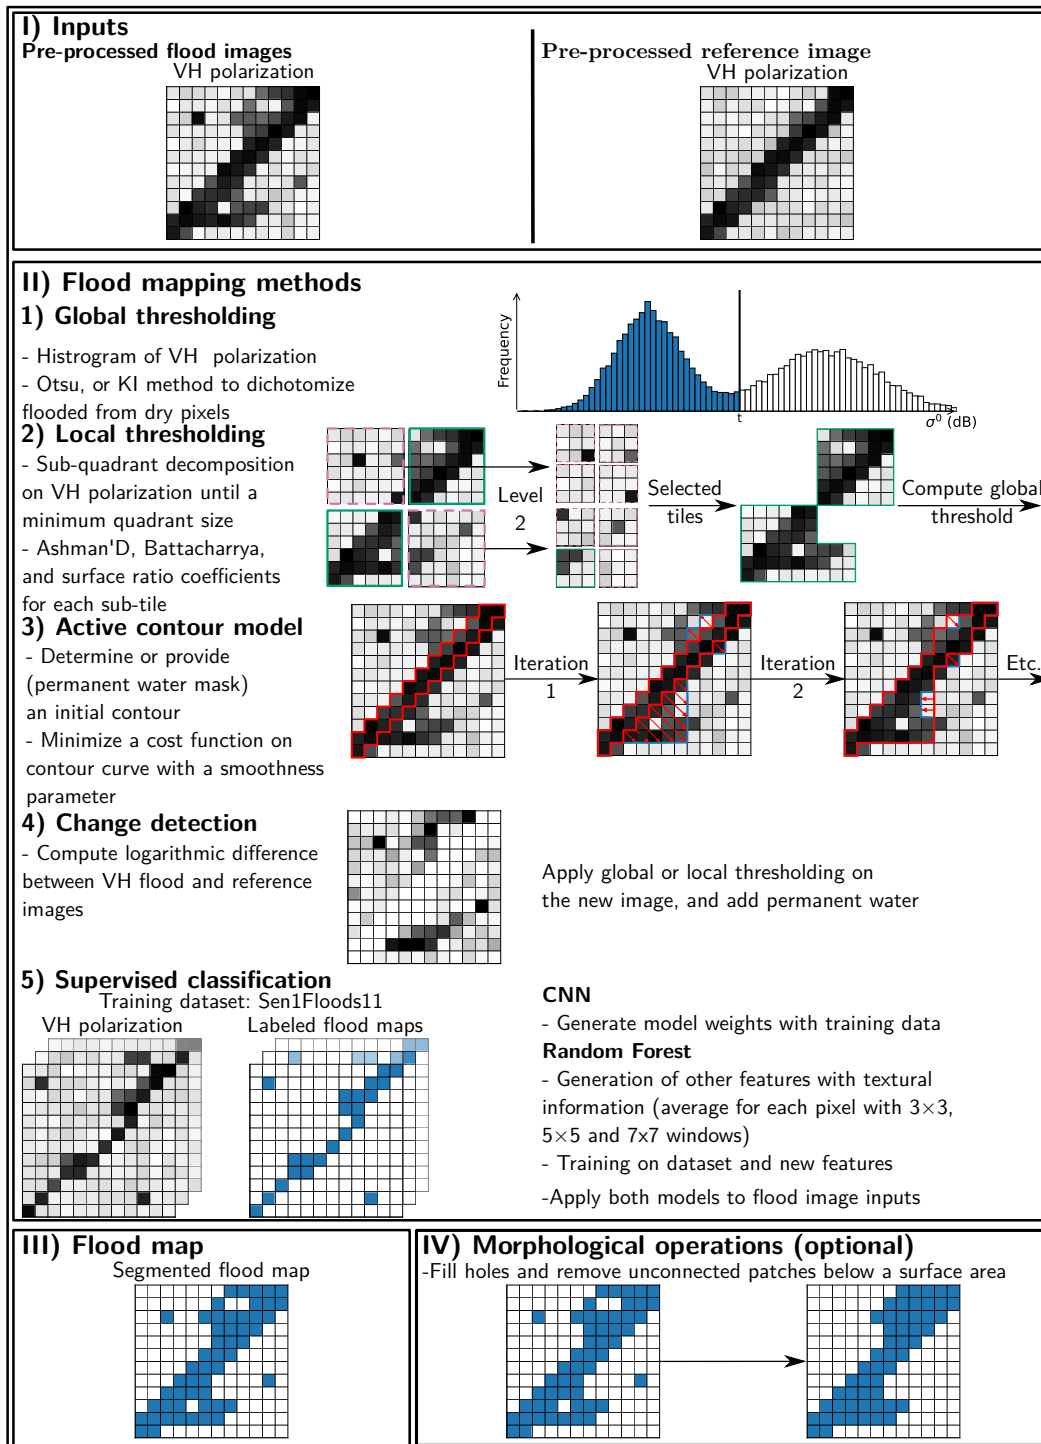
I) Inputs
Pre-processed flood images
VH polarization

Pre-processed reference image
VH polarization

II) Flood mapping methods
1) Global thresholding
- Histrogram of VH polarization
- Otsu, or KI method to dichotomize flooded from dry pixels

Frequency
t
$\sigma^0$ (dB)

2) Local thresholding
- Sub-quadrant decomposition on VH polarization until a minimum quadrant size
- Ashman'D, Battacharrya, and surface ratio coefficients for each sub-tile

Level 2
Selected tiles
Compute global threshold

3) Active contour model
- Determine or provide (permanent water mask) an initial contour
- Minimize a cost function on contour curve with a smoothness parameter

Iteration 1
Iteration 2
Etc.

4) Change detection
- Compute logarithmic difference between VH flood and reference images

Apply global or local thresholding on the new image, and add permanent water

5) Supervised classification
Training dataset: Sen1Floods11
VH polarization
Labeled flood maps

CNN
- Generate model weights with training data
Random Forest
- Generation of other features with textural information (average for each pixel with 3×3, 5×5 and 7x7 windows)
- Training on dataset and new features
-Apply both models to flood image inputs

III) Flood map
Segmented flood map

IV) Morphological operations (optional)
-Fill holes and remove unconnected patches below a surface area